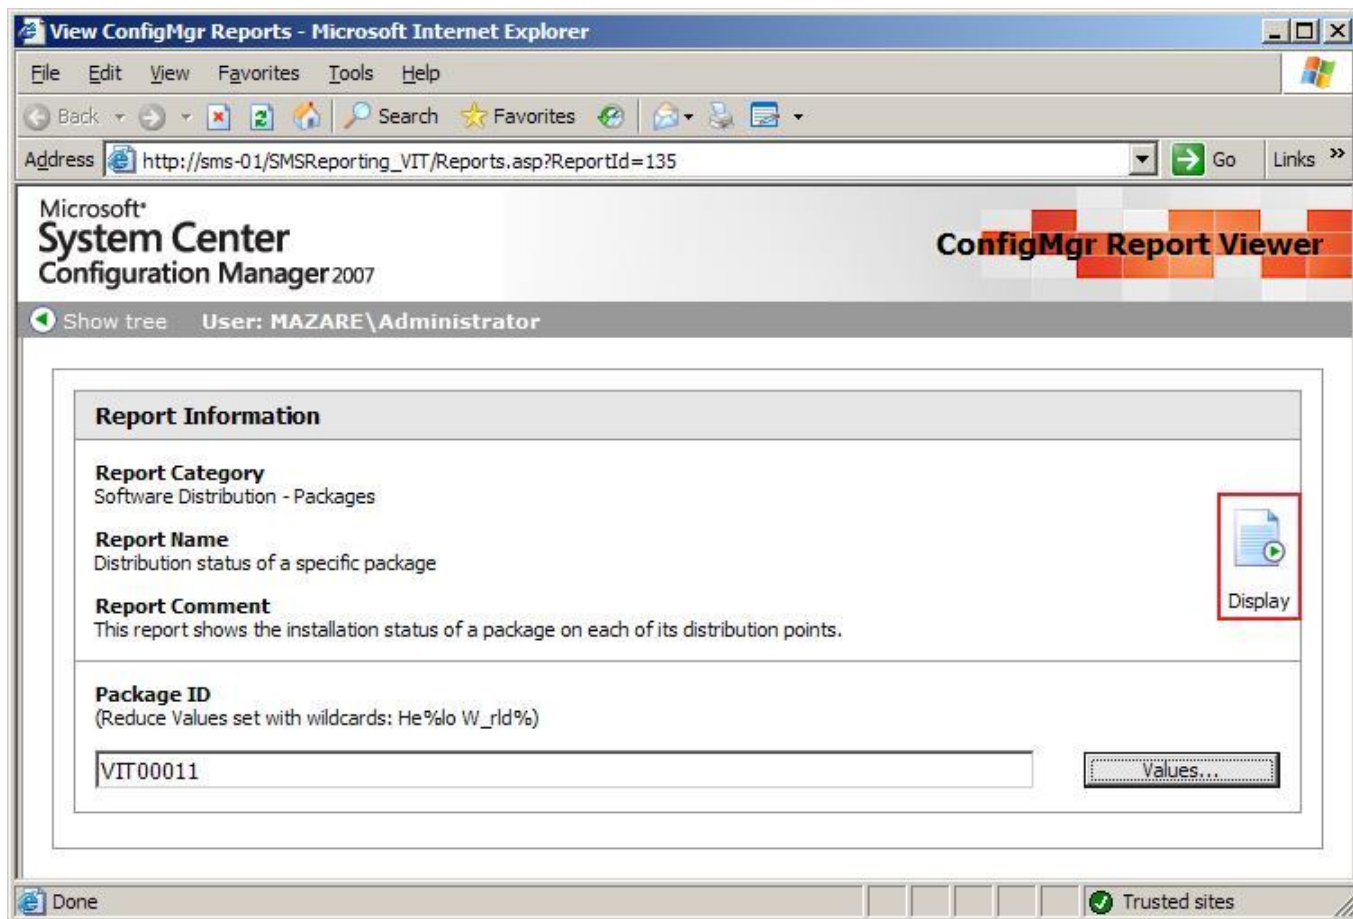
View ConfigMgr Reports - Microsoft Internet Explorer

File Edit View Favorites Tools Help

Back Search Favorites

Address http://sms-01/SMSReporting_VIT/Reports.asp?ReportId=135 Go Links »

Microsoft
System Center
Configuration Manager 2007

ConfigMgr Report Viewer

Show tree User: MAZARE\Administrator

Report Information

Report Category
Software Distribution - Packages

Report Name
Distribution status of a specific package

Report Comment
This report shows the installation status of a package on each of its distribution points.

Display

Package ID
(Reduce Values set with wildcards: He%lo W_rld%)

VIT00011

Values...

Done

Trusted sites